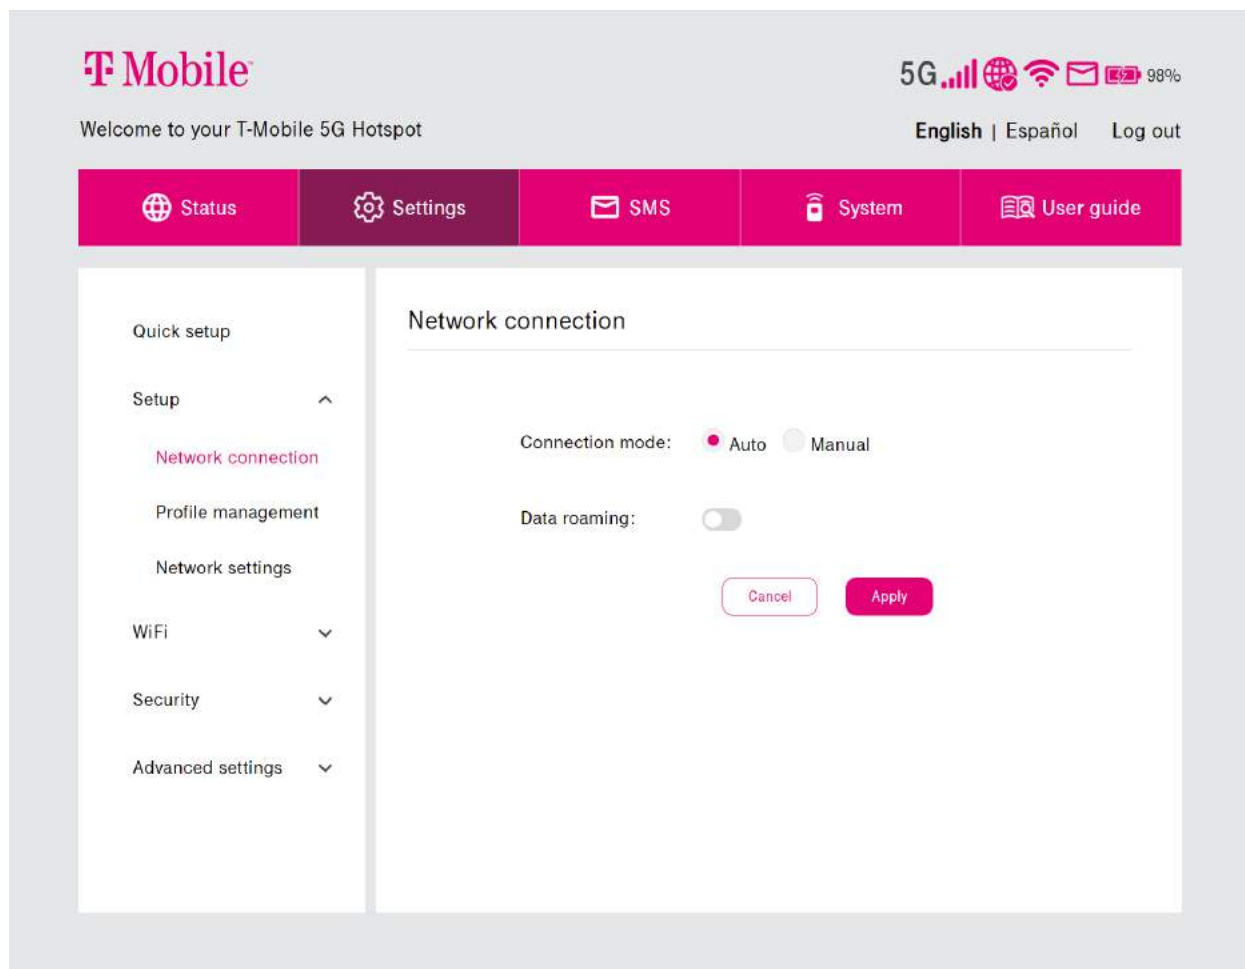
T Mobile

5G 98%

Welcome to your T-Mobile 5G Hotspot

English | Español Log out

Status Settings SMS System User guide

Quick setup

Setup

Network connection

Profile management

Network settings

WiFi

Security

Advanced settings

Network connection

Connection mode: Auto Manual

Data roaming:

Cancel Apply